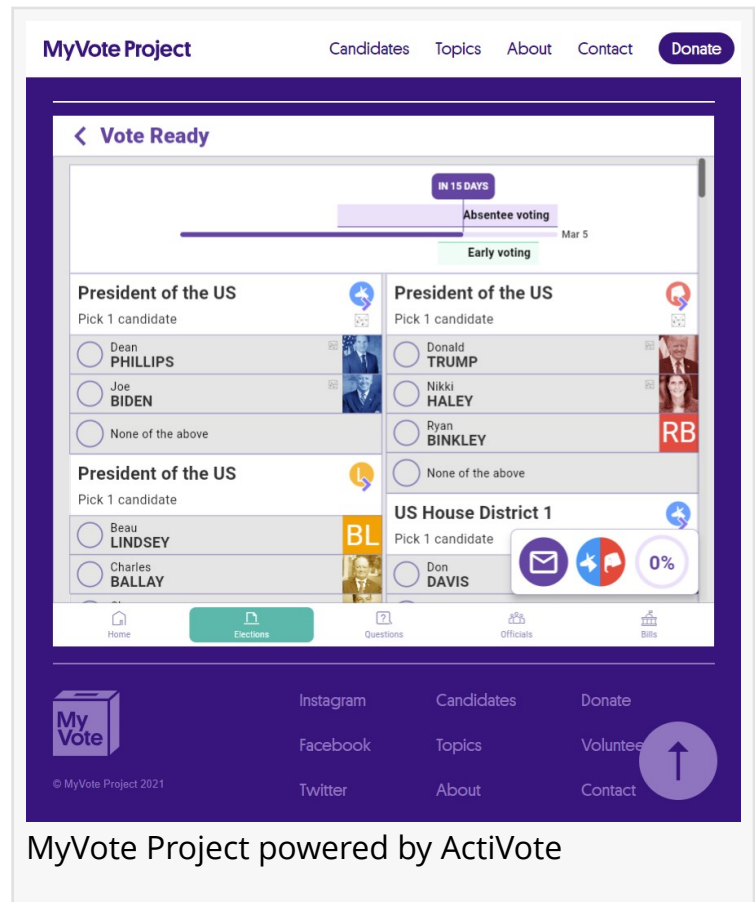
MyVote Project

Candidates Topics About Contact Donate

Vote Ready

IN 15 DAYS

Absentee voting

Mar 5

Early voting

President of the US
Pick 1 candidate

Dean
PHILLIPS

Joe
BIDEN

None of the above

President of the US
Pick 1 candidate

Beau
LINDSEY

BL

Charles
BALLAY

President of the US
Pick 1 candidate

Donald
TRUMP

Nikki
HALEY

Ryan
BINKLEY

RB

None of the above

US House District 1
Pick 1 candidate

Don
DAVIS

0%

Home Elections Questions Officials Bills

My Vote

© MyVote Project 2021

Instagram
Facebook
Twitter

Candidates
Topics
About

Donate
Voluntee
Contact

MyVote Project powered by ActiVote